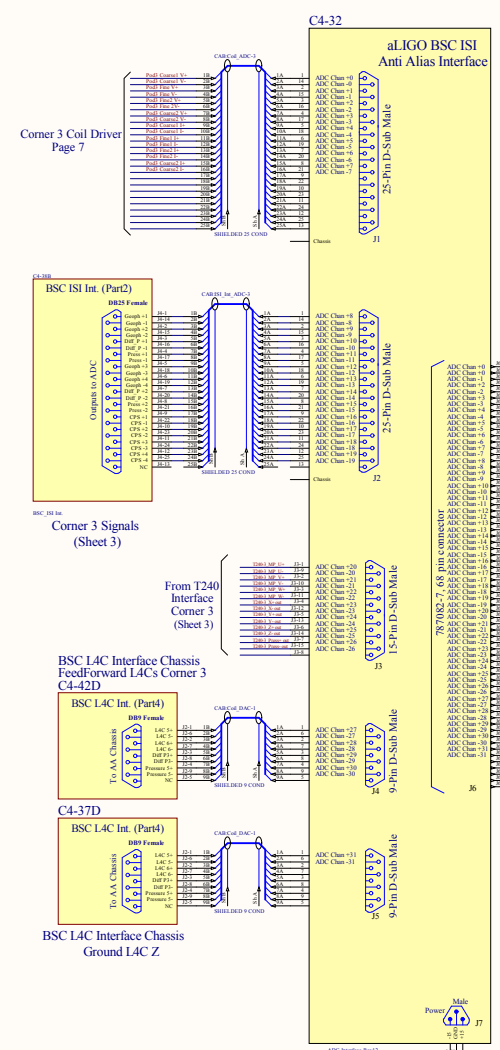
C4-32

aLIGO BSC ISI
Anti Alias Interface

CAB:Coil_ADC-3

Pod3 Coarse1 V+
Pod3 Coarse1 V-
Pod3 Fine V+
Pod3 Fine V-
Pod3 Fine2 V+
Pod3 Fine2V-
Pod3 Coarse2 V+
Pod3 Coarse2 V-
Pod3 Coarse1 I+
Pod3 Coarse1 I-
Pod3 Fine1 I+
Pod3 Fine1 I-
Pod3 Fine2 I+
Pod3 Fine2 I-
Pod3 Coarse2 I+
Pod3 Coarse2 I-

ADC Chan +0
ADC Chan -0
ADC Chan +1
ADC Chan -1
ADC Chan +2
ADC Chan -2
ADC Chan +3
ADC Chan -3
ADC Chan +4
ADC Chan -4
ADC Chan +5
ADC Chan -5
ADC Chan +6
ADC Chan -6
ADC Chan +7
ADC Chan -7

Corner 3 Coil Driver
Page 7

25-Pin D-Sub Male

SHIELDED 25 COND
Chassis
J1

C4-26B

BSC ISI Int. (Part2)
DB25 Female

CAB:ISI_Int_ADC-3

Geoph +1
Geoph -1
Geoph +2
Geoph -2
Diff_P +1
Diff_P -1
Press +1
Press -1
Geoph +3
Geoph -3
Geoph +4
Geoph -4
Diff_P +2
Diff_P -2
Press +2
Press -2
CPS +1
CPS -1
CPS +2
CPS -2
CPS +3
CPS -3
CPS +4
CPS -4
NC

Outputs to ADC

ADC Chan +8
ADC Chan -8
ADC Chan +9
ADC Chan -9
ADC Chan +10
ADC Chan -10
ADC Chan +11
ADC Chan -11
ADC Chan +12
ADC Chan -12
ADC Chan +13
ADC Chan -13
ADC Chan +14
ADC Chan -14
ADC Chan +15
ADC Chan -15
ADC Chan +16
ADC Chan -16
ADC Chan +17
ADC Chan -17
ADC Chan +18
ADC Chan -18
ADC Chan +19
ADC Chan -19

25-Pin D-Sub Male
SHIELDED 25 COND
Chassis
J2

BSC_ISI_Int.

Corner 3 Signals
(Sheet 3)

From T240
Interface
Corner 3
(Sheet 3)

ADC Chan +20
ADC Chan -20
ADC Chan +21
ADC Chan -21
ADC Chan +22
ADC Chan -22
ADC Chan +23
ADC Chan -23
ADC Chan +24
ADC Chan -24
ADC Chan +25
ADC Chan -25
ADC Chan +26
ADC Chan -26

15-Pin D-Sub Male
J3

787082-7, 68 pin connector

ADC Chan +0
ADC Chan -0
ADC Chan +1
ADC Chan -1
ADC Chan +2
ADC Chan -2
ADC Chan +3
ADC Chan -3
ADC Chan +4
ADC Chan -4
ADC Chan +5
ADC Chan -5
ADC Chan +6
ADC Chan -6
ADC Chan +7
ADC Chan -7
ADC Chan +8
ADC Chan -8
ADC Chan +9
ADC Chan -9
ADC Chan +10
ADC Chan -10
ADC Chan +11
ADC Chan -11
ADC Chan +12
ADC Chan -12
ADC Chan +13
ADC Chan -13
ADC Chan +14
ADC Chan -14
ADC Chan +15
ADC Chan -15
ADC Chan +16
ADC Chan -16
ADC Chan +17
ADC Chan -17
ADC Chan +18
ADC Chan -18
ADC Chan +19
ADC Chan -19
ADC Chan +20
ADC Chan -20
ADC Chan +21
ADC Chan -21
ADC Chan +22
ADC Chan -22
ADC Chan +23
ADC Chan -23
ADC Chan +24
ADC Chan -24
ADC Chan +25
ADC Chan -25
ADC Chan +26
ADC Chan -26
ADC Chan +27
ADC Chan -27
ADC Chan +28
ADC Chan -28
ADC Chan +29
ADC Chan -29
ADC Chan +30
ADC Chan -30
ADC Chan +31
ADC Chan -31
J6

BSC L4C Interface Chassis
FeedForward L4Cs Corner 3
C4-42D

BSC L4C Int. (Part4)
DB9 Female

CAB:Coil_DAC-1

L4C 5+
L4C 5-
L4C 6+
L4C 6-
Diff P3+
Diff P3-
Pressure 5+
Pressure 5-
NC

To AA Chassis

ADC Chan +27
ADC Chan -27
ADC Chan +28
ADC Chan -28
ADC Chan +29
ADC Chan -29
ADC Chan +30
ADC Chan -30

9-Pin D-Sub Male
SHIELDED 9 COND
J4

C4-37D

BSC L4C Int. (Part4)
DB9 Female

CAB:Coil_DAC-1

L4C 5+
L4C 5-
L4C 6+
L4C 6-
Diff P3+
Diff P3-
Pressure 5+
Pressure 5-
NC

To AA Chassis

ADC Chan +31
ADC Chan -31

9-Pin D-Sub Male
SHIELDED 9 COND
J5

BSC L4C Interface Chassis
Ground L4C Z

Power
Male
J7